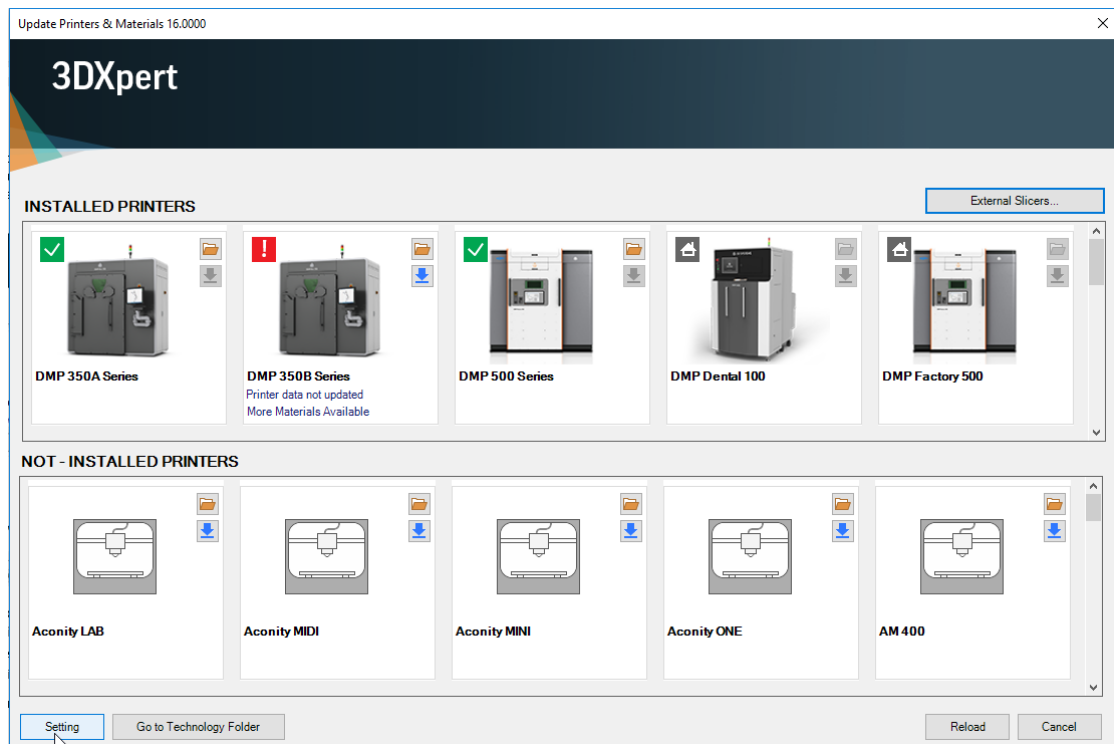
Update Printers & Materials 16.0000

3DXpert

INSTALLED PRINTERS

External Slicers...

DMP 350A Series

DMP 350B Series
Printer data not updated
More Materials Available

DMP 500 Series

DMP Dental 100

DMP Factory 500

NOT - INSTALLED PRINTERS

Aconity LAB

Aconity MIDI

Aconity MINI

Aconity ONE

AM 400

Setting

Go to Technology Folder

Reload

Cancel